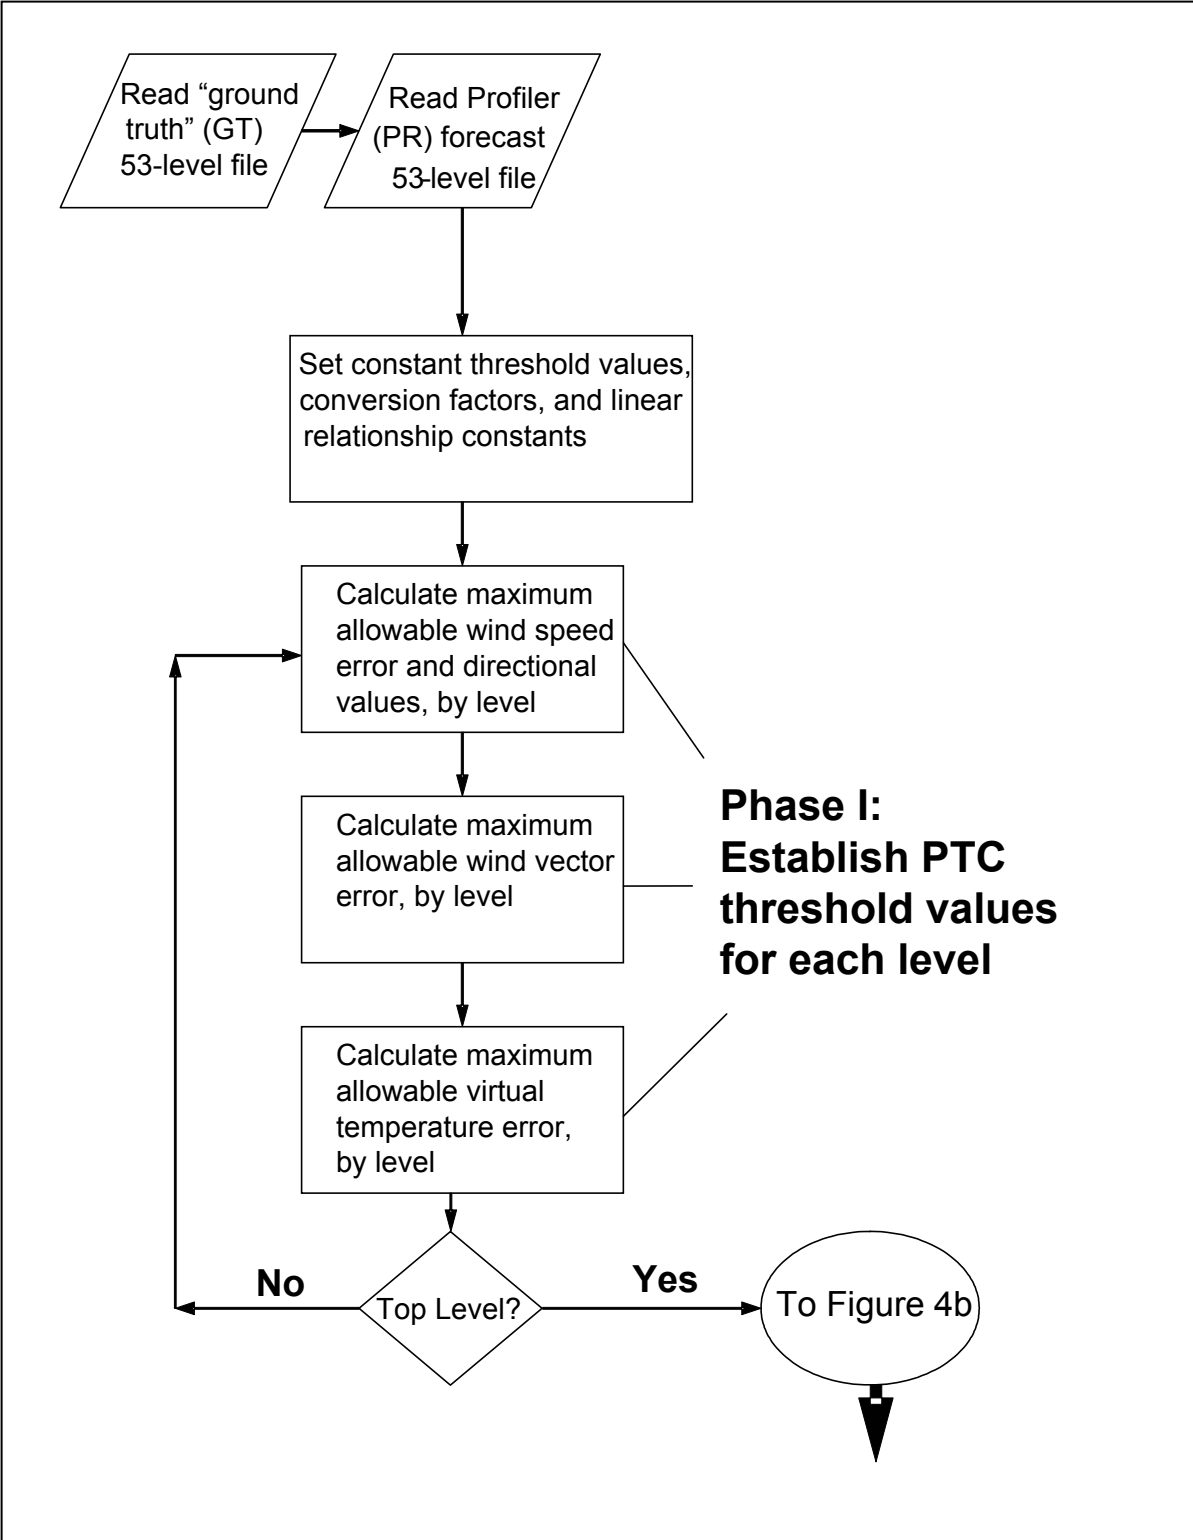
Read "ground truth" (GT) 53-level file

Read Profiler (PR) forecast 53-level file

Set constant threshold values, conversion factors, and linear relationship constants

Calculate maximum allowable wind speed error and directional values, by level

Calculate maximum allowable wind vector error, by level

Calculate maximum allowable virtual temperature error, by level

Phase I: Establish PTC threshold values for each level

No

Top Level?

Yes

To Figure 4b